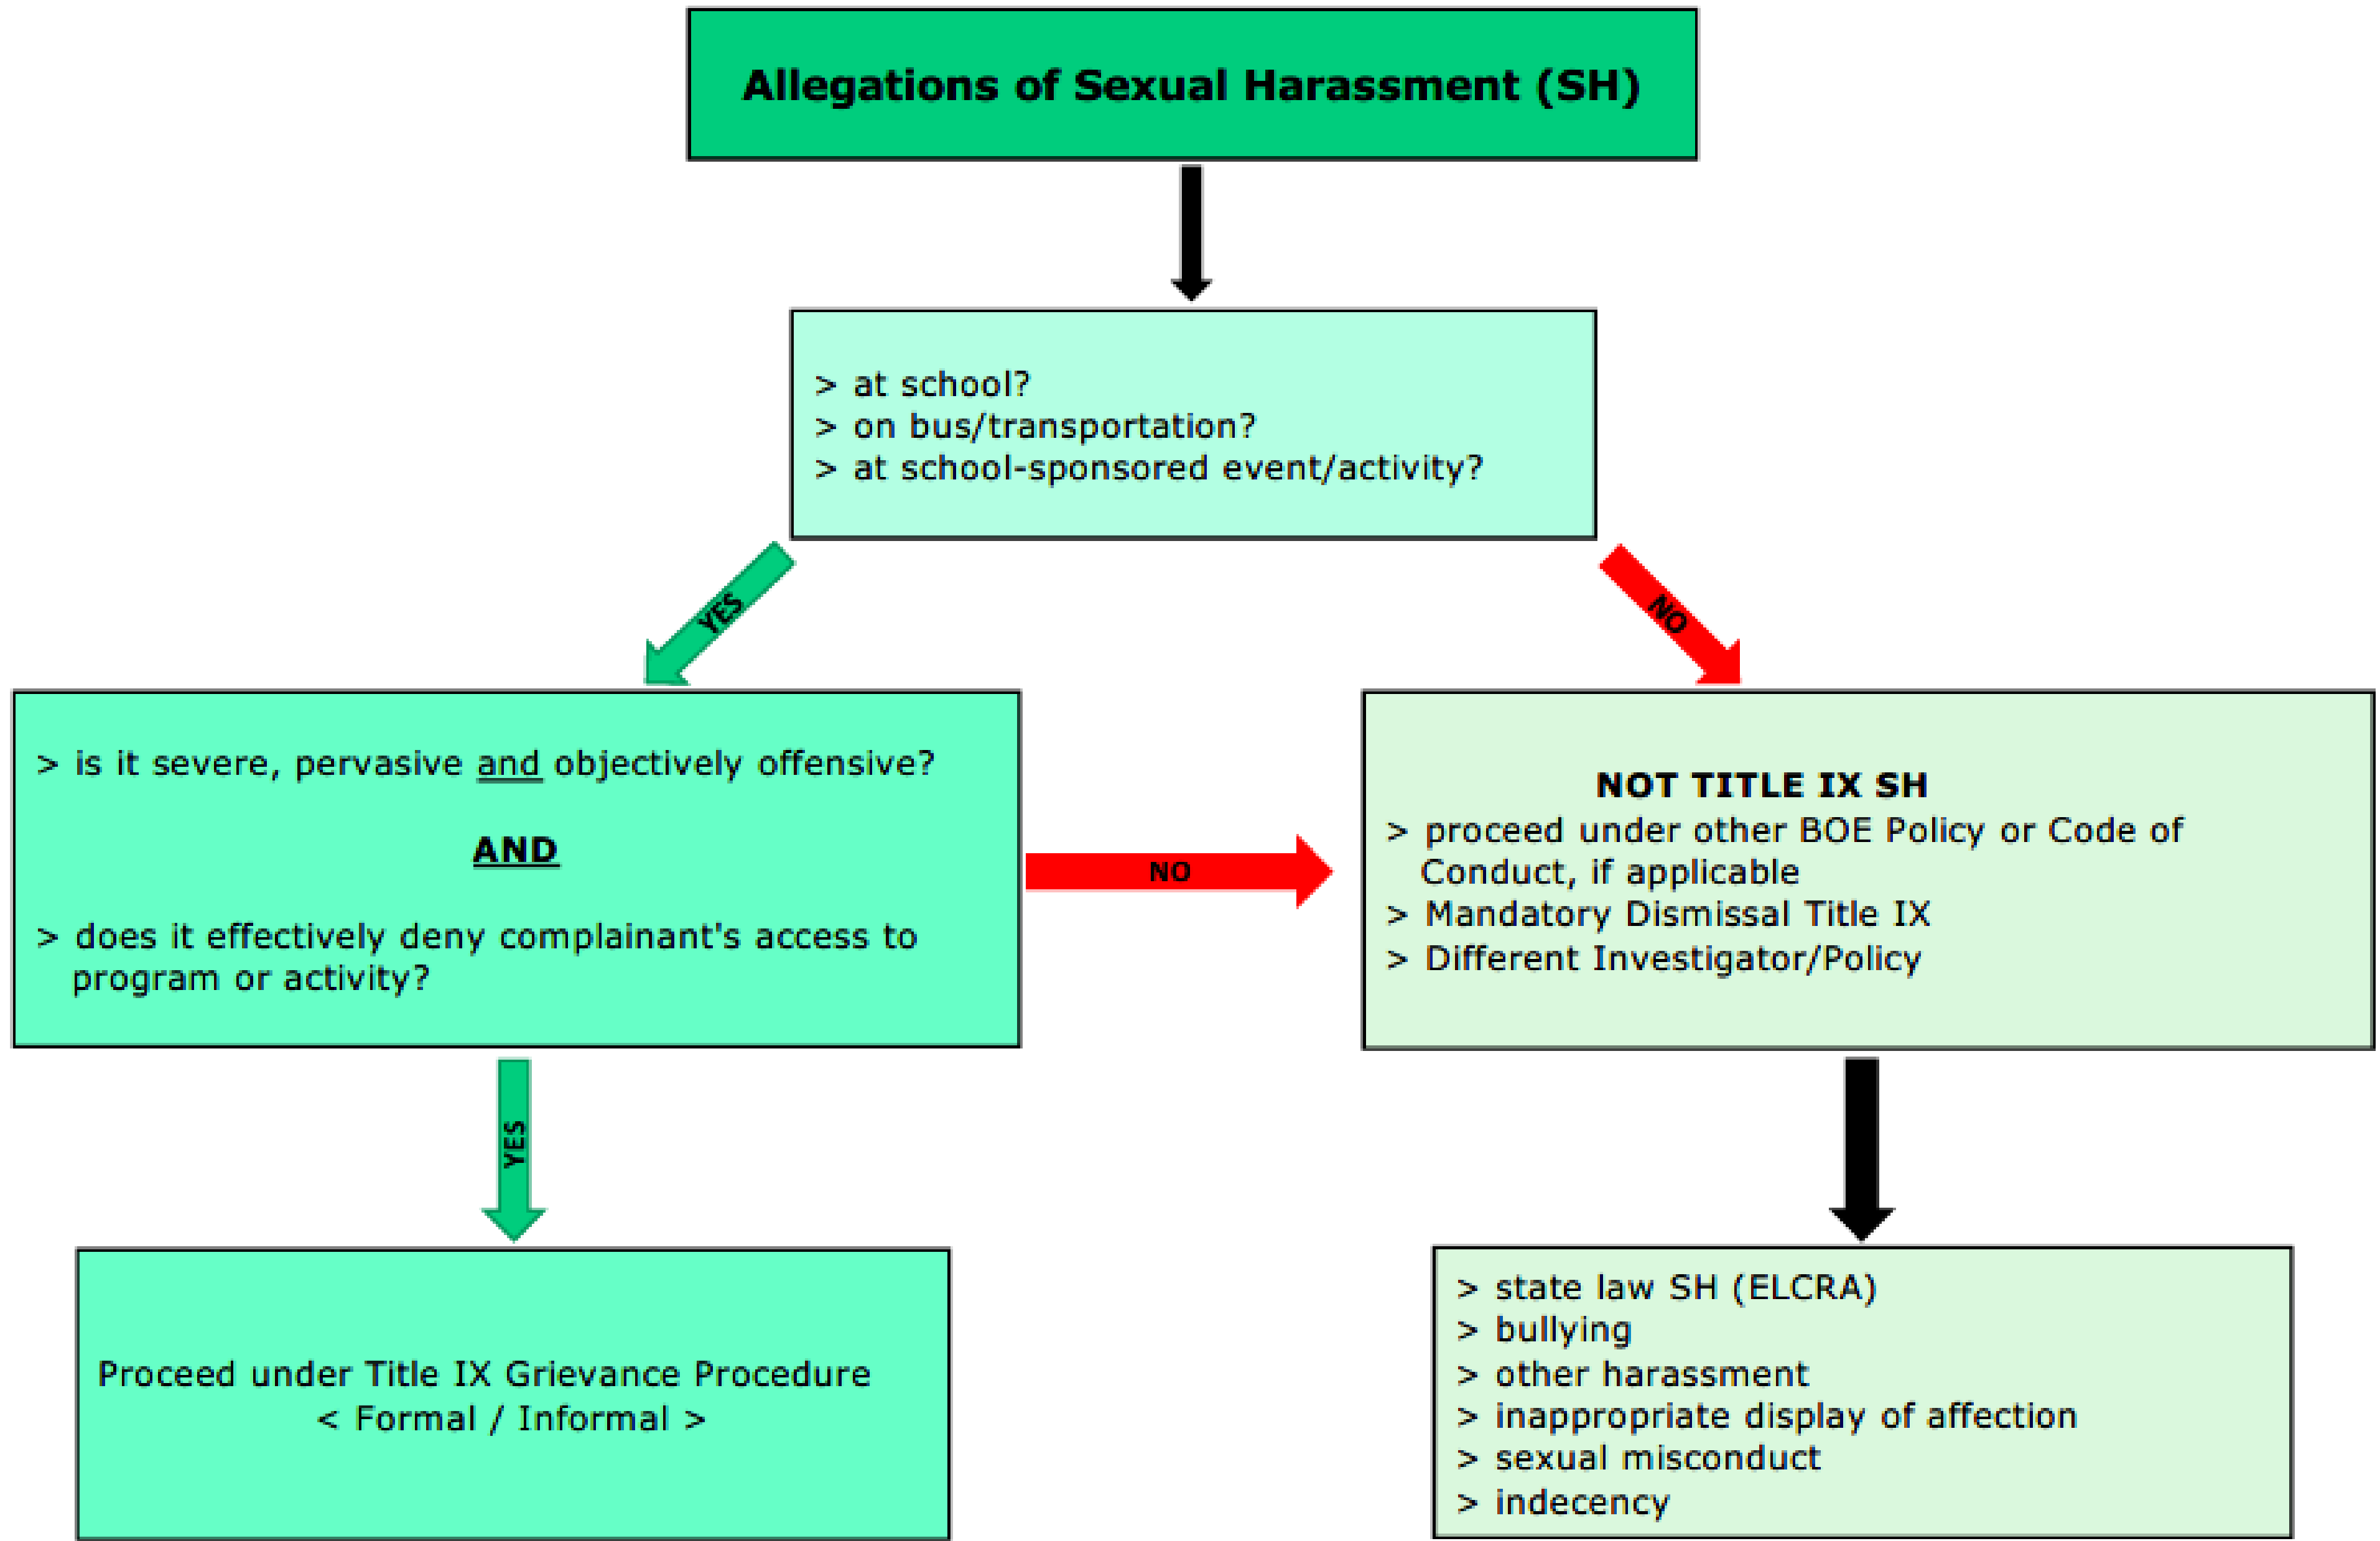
Allegations of Sexual Harassment (SH)

> at school?
> on bus/transportation?
> at school-sponsored event/activity?

YES

NO

> is it severe, pervasive and objectively offensive?

AND

> does it effectively deny complainant's access to program or activity?

NO

NOT TITLE IX SH
> proceed under other BOE Policy or Code of Conduct, if applicable
> Mandatory Dismissal Title IX
> Different Investigator/Policy

YES

Proceed under Title IX Grievance Procedure
< Formal / Informal >

> state law SH (ELCRA)
> bullying
> other harassment
> inappropriate display of affection
> sexual misconduct
> indecency